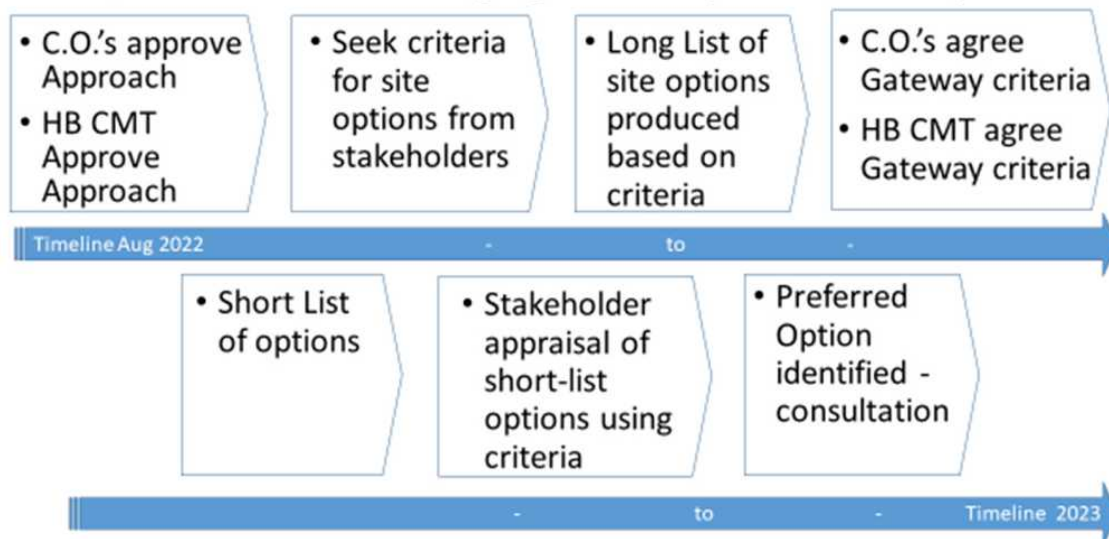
• C.O.'s approve Approach
• HB CMT Approve Approach

• Seek criteria for site options from stakeholders

• Long List of site options produced based on criteria

• C.O.'s agree Gateway criteria
• HB CMT agree Gateway criteria

Timeline Aug 2022 - to -

• Short List of options

• Stakeholder appraisal of short-list options using criteria

• Preferred Option identified - consultation

- to - Timeline 2023